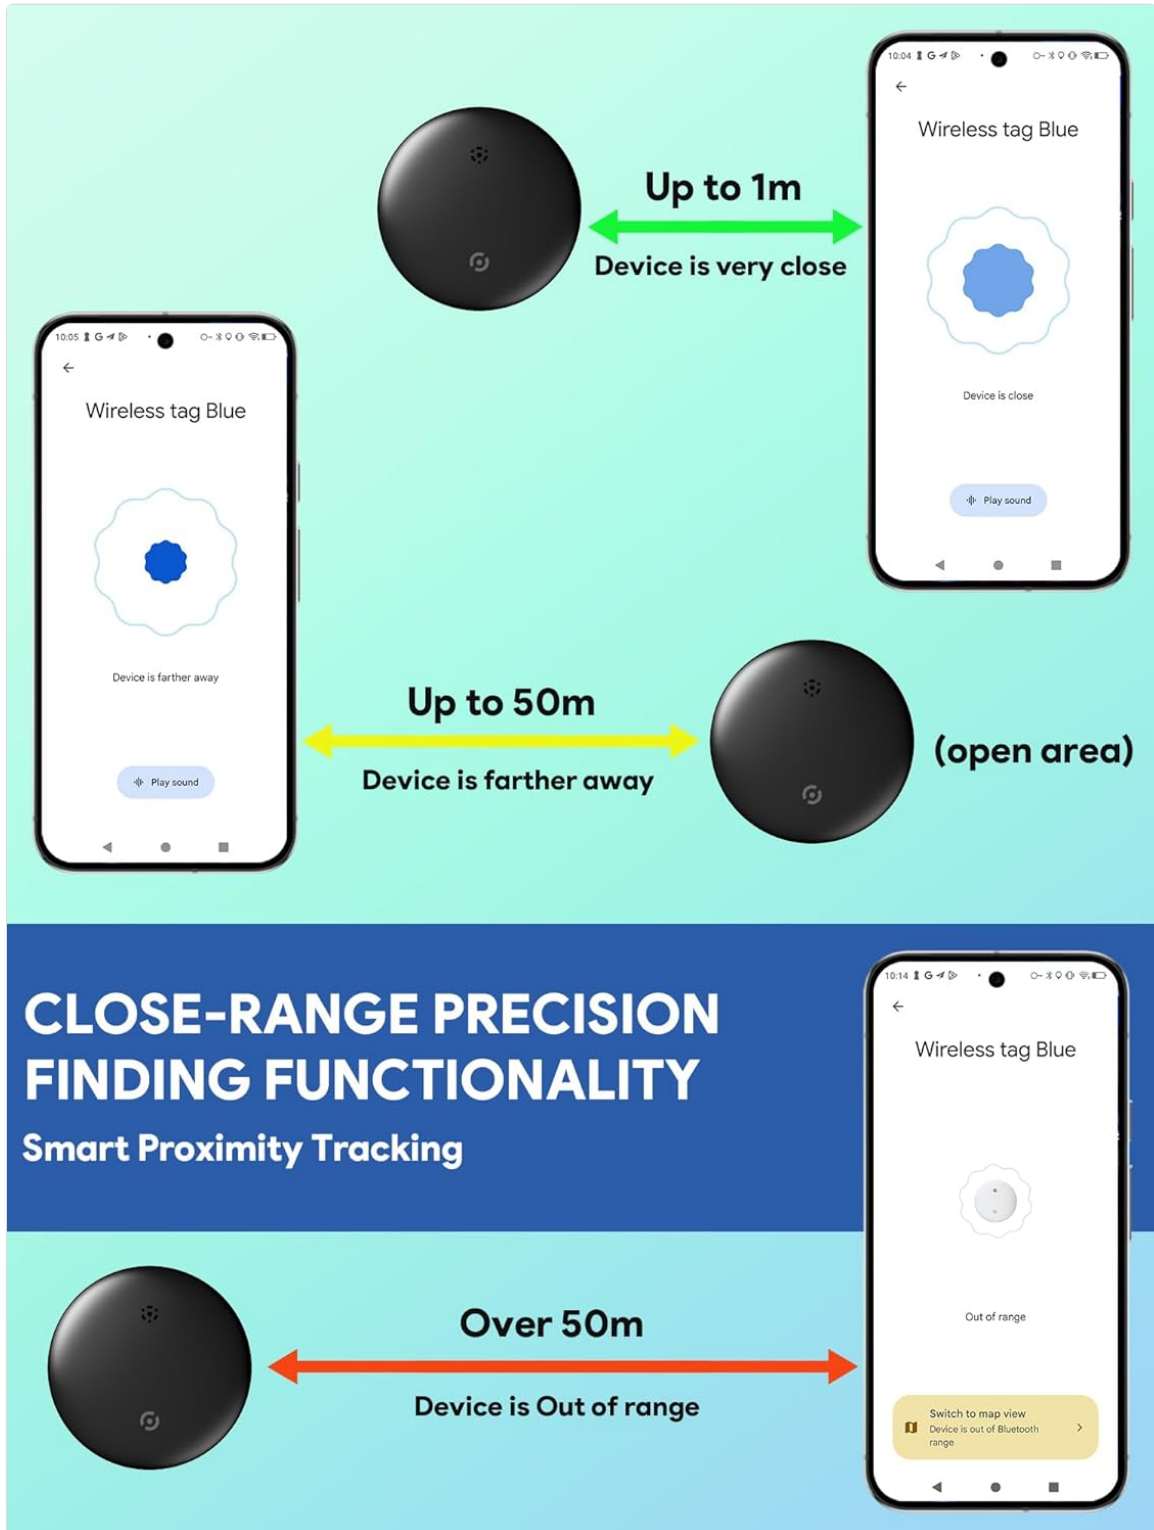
Up to 1m

Device is very close

10:04

Wireless tag Blue

Device is close

Play sound

10:05

Wireless tag Blue

Device is farther away

Play sound

Up to 50m

Device is farther away

(open area)

CLOSE-RANGE PRECISION FINDING FUNCTIONALITY

Smart Proximity Tracking

10:14

Wireless tag Blue

Out of range

Switch to map view
Device is out of Bluetooth range

Over 50m

Device is Out of range